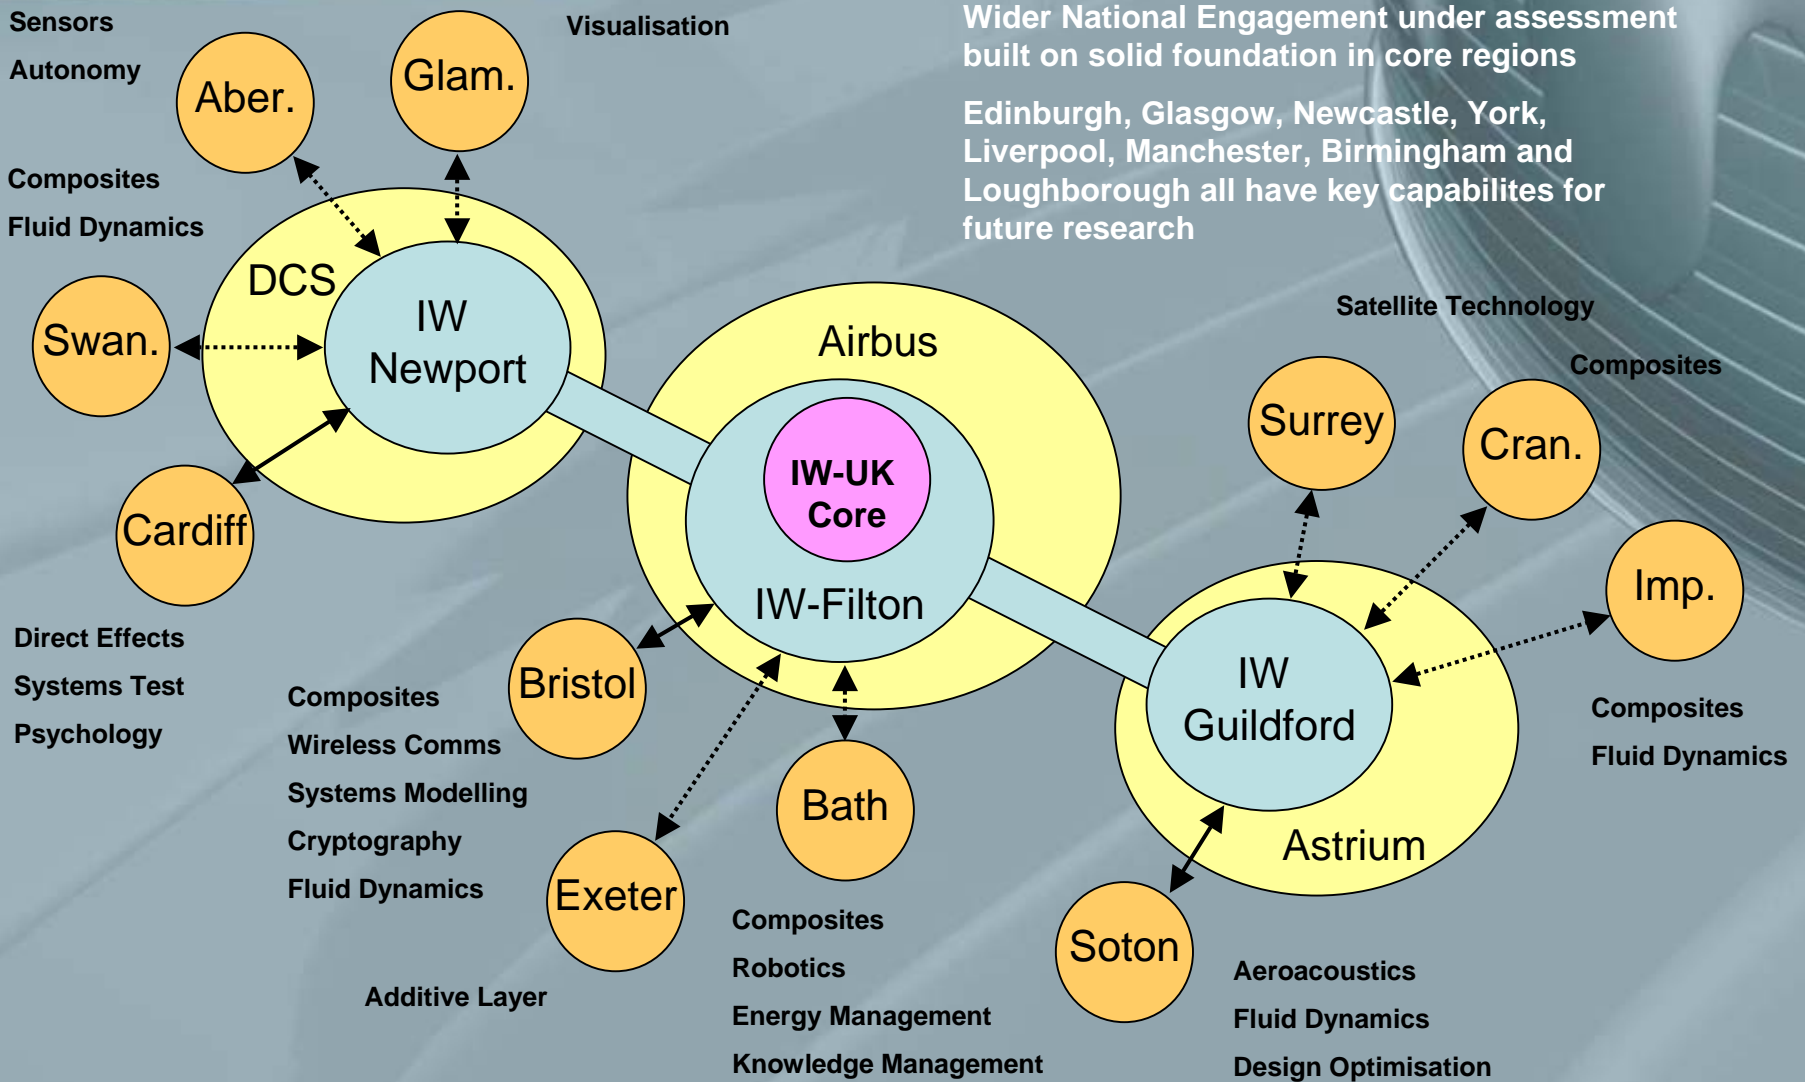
Sensors
Autonomy

Visualisation

Wider National Engagement under assessment built on solid foundation in core regions

Edinburgh, Glasgow, Newcastle, York, Liverpool, Manchester, Birmingham and Loughborough all have key capabilites for future research

Aber.

Glam.

Composites
Fluid Dynamics

DCS

IW Newport

Swan.

Cardiff

Airbus

IW-UK Core

IW-Filton

Satellite Technology

Composites

Surrey

Cran.

Imp.

IW Guildford

Astrium

Direct Effects
Systems Test
Psychology

Composites
Wireless Comms
Systems Modelling
Cryptography
Fluid Dynamics

Bristol

Bath

Exeter

Composites
Fluid Dynamics

Soton

Additive Layer

Composites
Robotics
Energy Management
Knowledge Management

Aeroacoustics
Fluid Dynamics
Design Optimisation